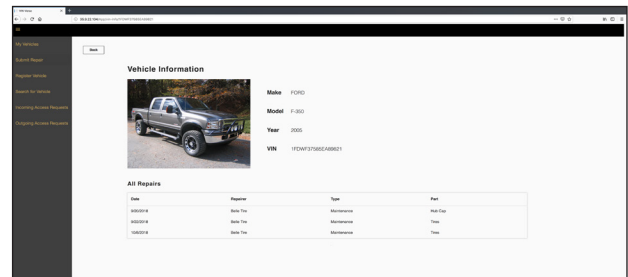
VIN Shop
192.0.0.1/9000/vin?vin=1FDWF37S65EA98621

My Vehicles
Submit Repair
Register Vehicle
Search for Vehicle
Incoming Access Requests
Outgoing Access Requests

Back

Vehicle Information

Make FORD
Model F-350
Year 2005
VIN 1FDWF37S65EA98621

All Repairs

| Date | Repairer | Type | Part |
|---|---|---|---|
| 8/30/2018 | Bells Tire | Maintenance | Hub Cap |
| 9/22/2018 | Bells Tire | Maintenance | Tires |
| 12/8/2018 | Bells Tire | Maintenance | Tires |